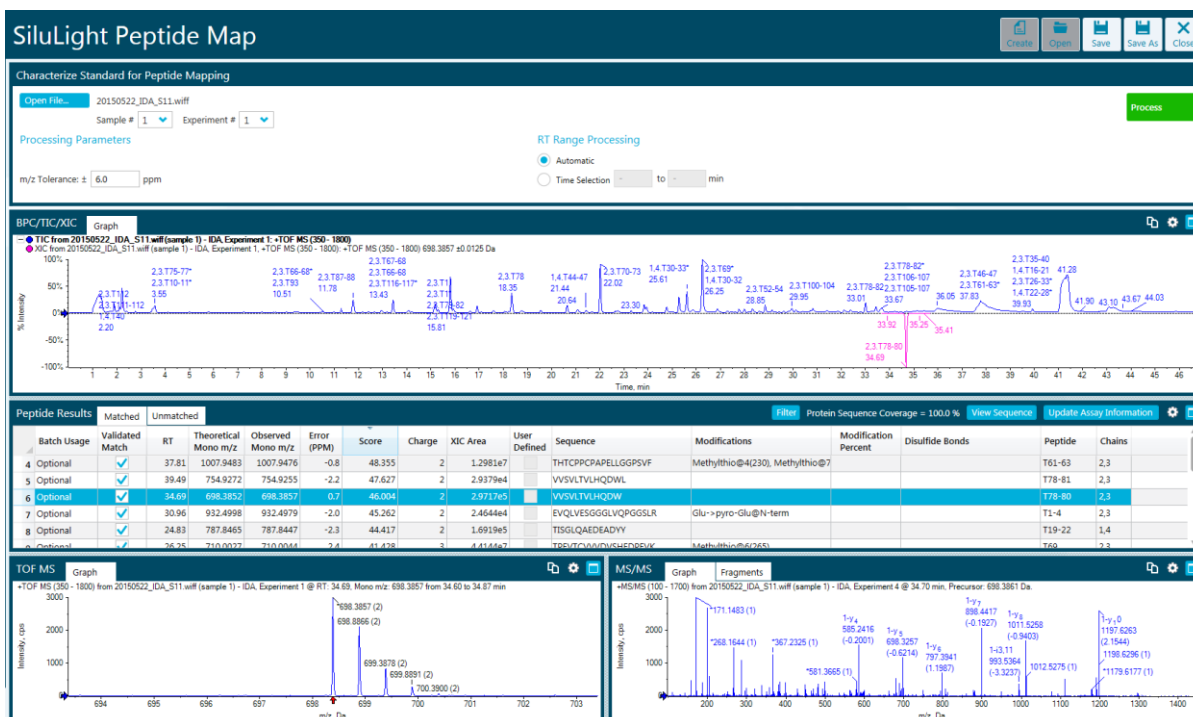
SiluLight Peptide Map

Create Open Save Save As Close

Characterize Standard for Peptide Mapping

Open File... 20150522_IDA_S11.wiff

Sample # 1 Experiment # 1

Process

Processing Parameters

m/z Tolerance: ± 6.0 ppm

RT Range Processing

Automatic

Time Selection to min

BPC/TIC/XIC Graph

TIC from 20150522_IDA_S11.wiff (sample 1) - IDA, Experiment 1: +TOF MS (350 - 1800)
XIC from 20150522_IDA_S11.wiff (sample 1) - IDA, Experiment 1, +TOF MS (350 - 1800): +TOF MS (350 - 1800) 698.3857 ±0.0125 Da

100% 50% 0% -50% -100%

% Intensity

2,3.T1-2 2,3.T11-112 1,4.T40 2.20 2,3.T75-77* 2,3.T10-11* 3.55 2,3.T66-68* 2,3.T93 10.51 2,3.T87-88 11.78 2,3.T67-68 2,3.T66-68 2,3.T116-117* 13.43 2,3.T1 2,3.T1 2,3.T78-82 2,3.T119-121 15.81 2,3.T78 18.35 1,4.T44-47 21.44 20.64 2,3.T70-73 22.02 23.30 1,4.T30-33* 25.61 2,3.T69* 1,4.T30-32 26.25 2,3.T52-54 28.85 2,3.T100-104 29.95 2,3.T78-82 33.01 2,3.T78-82* 2,3.T106-107 2,3.T105-107 33.67 36.05 2,3.T46-47 2,3.T61-63* 37.83 2,3.T35-40 1,4.T16-21 2,3.T26-33* 1,4.T22-28* 39.93 41.28 41.90 43.10 43.67 44.03 33.92 35.25 35.41 2,3.T78-80 34.69

1 2 3 4 5 6 7 8 9 10 11 12 13 14 15 16 17 18 19 20 21 22 23 24 25 26 27 28 29 30 31 32 33 34 35 36 37 38 39 40 41 42 43 44 45 46

Time, min

Peptide Results Matched Unmatched

Filter Protein Sequence Coverage = 100.0 % View Sequence Update Assay Information

| | Batch Usage | Validated Match | RT | Theoretical Mono m/z | Observed Mono m/z | Error (PPM) | Score | Charge | XIC Area | User Defined | Sequence | Modifications | Modification Percent | Disulfide Bonds | Peptide | Chains |
|---|---|---|---|---|---|---|---|---|---|---|---|---|---|---|---|---|
| 4 | Optional | ✓ | 37.81 | 1007.9483 | 1007.9476 | -0.8 | 48.355 | 2 | 1.2981e7 | | THTCPPCPAPELLGGPSVF | Methylthio@4(230), Methylthio@7 | | | T61-63 | 2,3 |
| 5 | Optional | ✓ | 39.49 | 754.9272 | 754.9255 | -2.2 | 47.627 | 2 | 2.9379e4 | | VVSVLTVLHQDWL | | | | T78-81 | 2,3 |
| 6 | Optional | ✓ | 34.69 | 698.3852 | 698.3857 | 0.7 | 46.004 | 2 | 2.9717e5 | | VVSVLTVLHQDW | | | | T78-80 | 2,3 |
| 7 | Optional | ✓ | 30.96 | 932.4998 | 932.4979 | -2.0 | 45.262 | 2 | 2.4644e4 | | EVQLVESGGGLVQPGGSLR | Glu->pyro-Glu@N-term | | | T1-4 | 2,3 |
| 8 | Optional | ✓ | 24.83 | 787.8465 | 787.8447 | -2.3 | 44.417 | 2 | 1.6919e5 | | TISGLQAEDEADYY | | | | T19-22 | 1,4 |
| 9 | Optional | ✓ | 26.25 | 710.0027 | 710.0044 | 2.4 | 41.428 | 3 | 4.4144e7 | | TPEVTCVVVDVSHEDPEVK | Methylthio@6(265) | | | T69 | 2,3 |

TOF MS Graph

+TOF MS (350 - 1800) from 20150522_IDA_S11.wiff (sample 1) - IDA, Experiment 1 @ RT: 34.69, Mono m/z: 698.3857 from 34.60 to 34.87 min

3000 2000 1000 0

Intensity, cps

*698.3857 (2) 698.8866 (2) 699.3878 (2) 699.8891 (2) 700.3900 (2)

694 695 696 697 698 699 700 701 702 703

m/z, Da

MS/MS Graph Fragments

+MS/MS (100 - 1700) from 20150522_IDA_S11.wiff (sample 1) - IDA, Experiment 4 @ 34.70 min, Precursor: 698.3861 Da.

3000 2000 1000 0

Intensity, cps

*171.1483 (1) *268.1644 (1) *367.2325 (1) *581.3665 (1) 1-y4 585.2416 (-0.2001) 1-y5 698.3257 (-0.6214) 1-y6 797.3941 (1.1987) 1-y7 898.4417 (-0.1927) 1-y8 1011.5258 (-0.9403) 1-i3,11 993.5364 (-3.3237) 1012.5275 (1) 1-y10 1197.6263 (2.1544) 1198.6296 (1) *1179.6177 (1)

200 300 400 500 600 700 800 900 1000 1100 1200 1300 1400